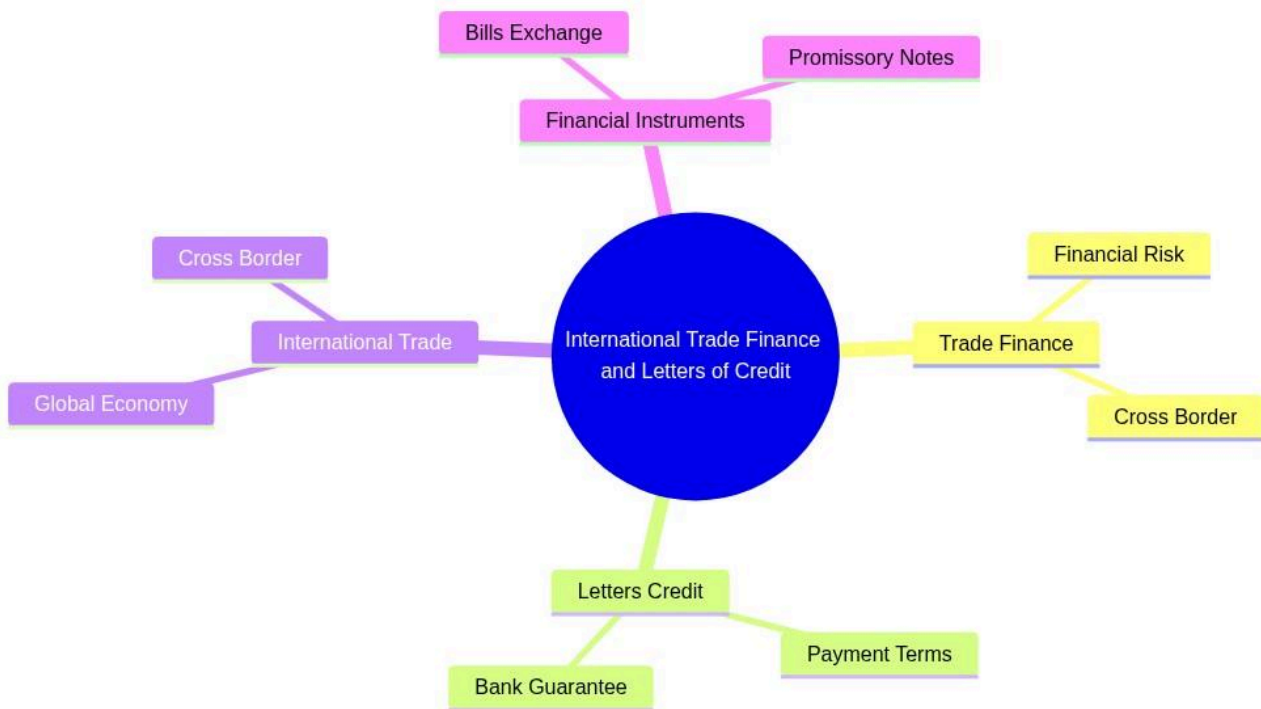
Bills Exchange

Promissory Notes

Financial Instruments

Cross Border

International Trade

Global Economy

International Trade Finance and Letters of Credit

Financial Risk

Trade Finance

Cross Border

Letters Credit

Payment Terms

Bank Guarantee